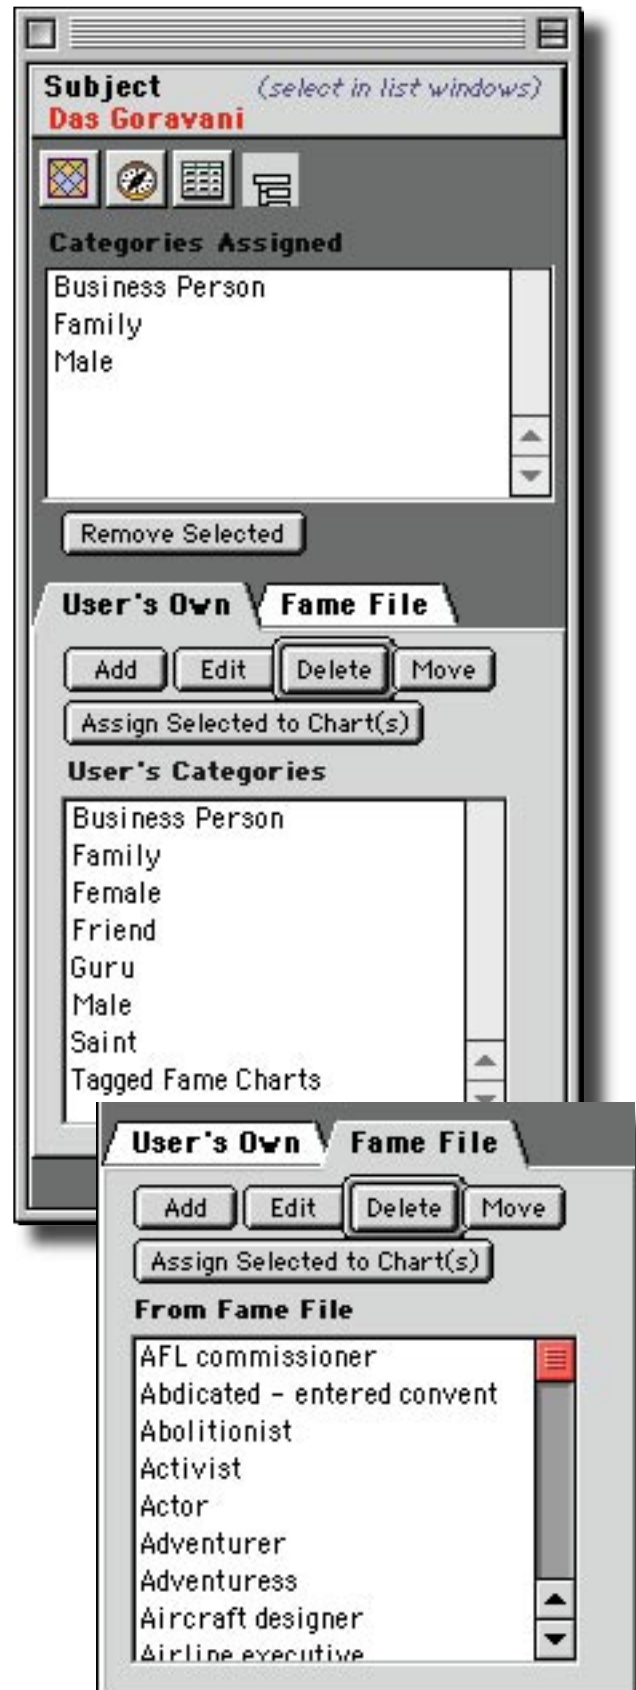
Subject (select in list windows)
Das Goravani

Categories Assigned

Business Person
Family
Male

Remove Selected

User's Own
Fame File

Add
Edit
Delete
Move

Assign Selected to Chart(s)

User's Categories

Business Person
Family
Female
Friend
Guru
Male
Saint
Tagged Fame Charts

User's Own
Fame File

Add
Edit
Delete
Move

Assign Selected to Chart(s)

From Fame File

AFL commissioner
Abdicated - entered convent
Abolitionist
Activist
Actor
Adventurer
Adventuress
Aircraft designer
Airline executive